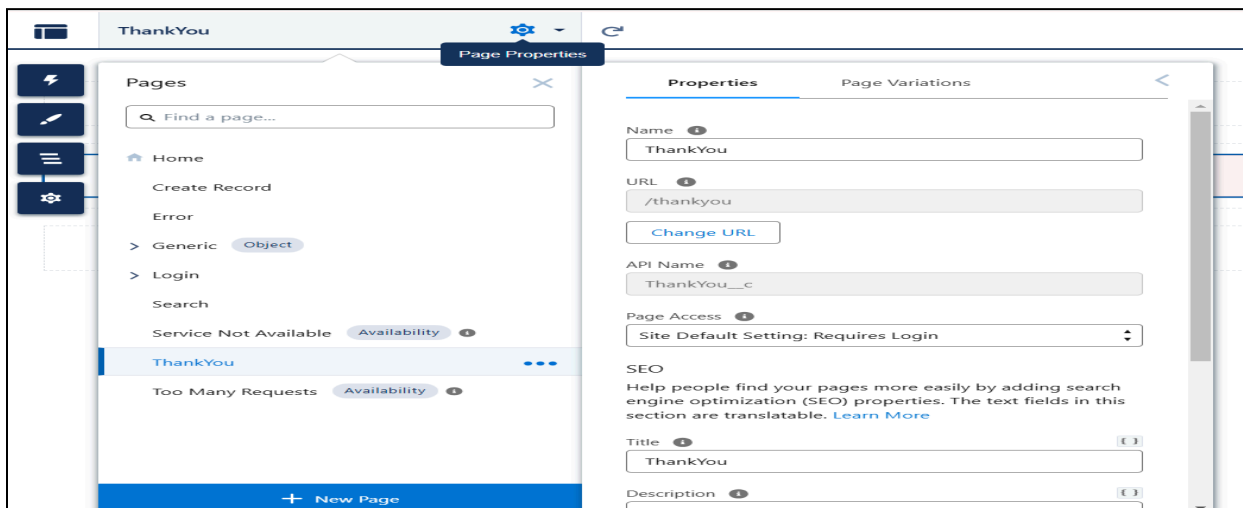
ThankYou

Page Properties

Pages

Find a page...

Home

Create Record

Error

Generic Object

Login

Search

Service Not Available Availability

ThankYou

Too Many Requests Availability

+ New Page

Properties

Page Variations

Name

ThankYou

URL

/thankyou

Change URL

API Name

ThankYou__c

Page Access

Site Default Setting: Requires Login

SEO

Help people find your pages more easily by adding search engine optimization (SEO) properties. The text fields in this section are translatable. Learn More

Title

ThankYou

Description